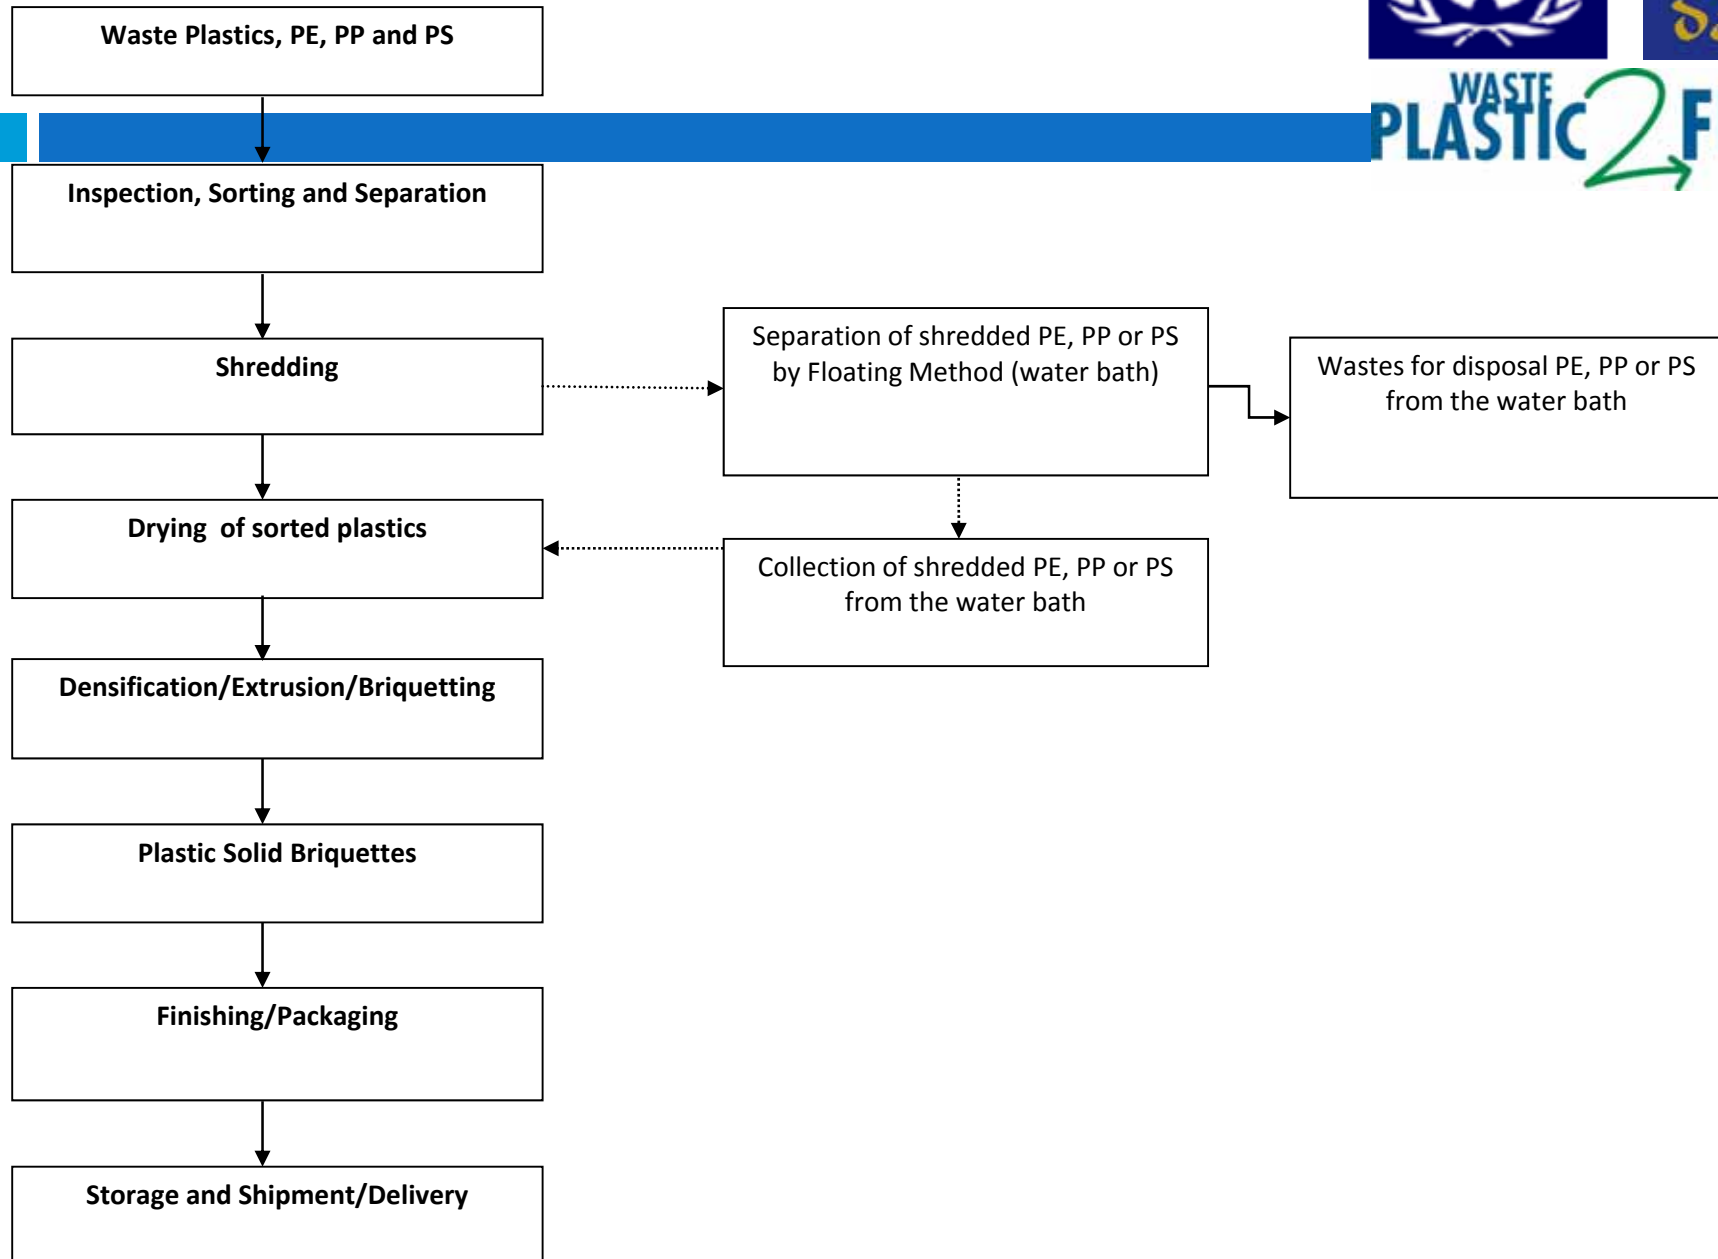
Waste Plastics, PE, PP and PS

WASTE PLASTIC 2 F

Inspection, Sorting and Separation

Shredding

Separation of shredded PE, PP or PS by Floating Method (water bath)

Wastes for disposal PE, PP or PS from the water bath

Drying of sorted plastics

Collection of shredded PE, PP or PS from the water bath

Densification/Extrusion/Briquetting

Plastic Solid Briquettes

Finishing/Packaging

Storage and Shipment/Delivery